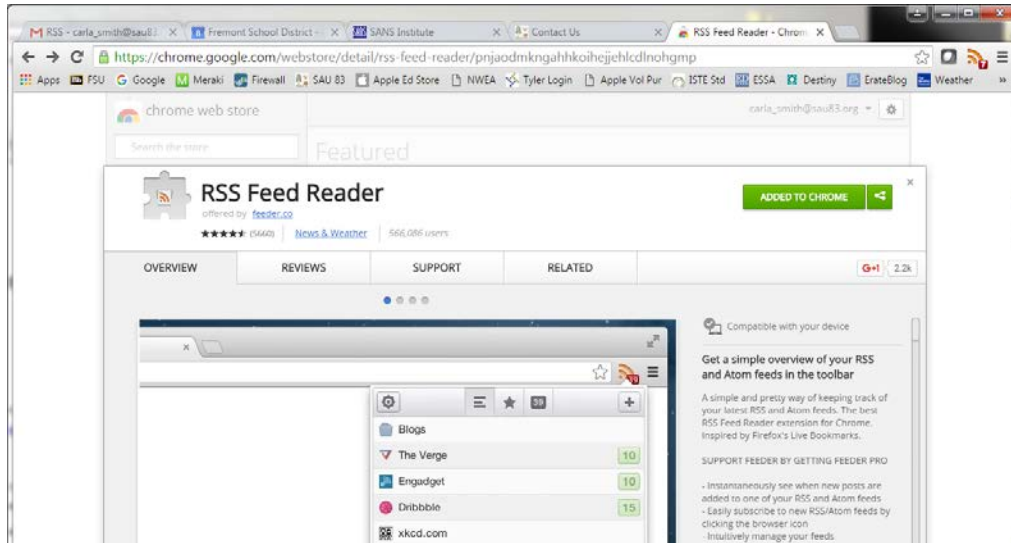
RSS - carla_smith@sau8 ×
Fremont School District - ×
SANS Institute
Contact Us ×
RSS Feed Reader - Chrom ×

https://chrome.google.com/webstore/detail/rss-feed-reader/pnjaodmkngahhkoihejjehlcdlnohgmp

Apps FSU Google Meraki Firewall SAU 83 Apple Ed Store NWEA Tyler Login Apple Vol Pur ISTE Std ESSA Destiny ErateBlog Weather »

chrome web store
carla_smith@sau83.org
Search the store
Featured

RSS Feed Reader
offered by feeder.co
★★★★★ (5660) News & Weather 566,086 users
ADDED TO CHROME

OVERVIEW REVIEWS SUPPORT RELATED
G+1 2.2k

Blogs
The Verge 10
Engadget 10
Dribbble 15
xkcd.com
39

Compatible with your device

Get a simple overview of your RSS and Atom feeds in the toolbar

A simple and pretty way of keeping track of your latest RSS and Atom feeds. The best RSS Feed Reader extension for Chrome. Inspired by Firefox's Live Bookmarks.

SUPPORT FEEDER BY GETTING FEEDER PRO

- Instantaneously see when new posts are added to one of your RSS and Atom feeds
- Easily subscribe to new RSS/Atom feeds by clicking the browser icon
- Intuitively manage your feeds